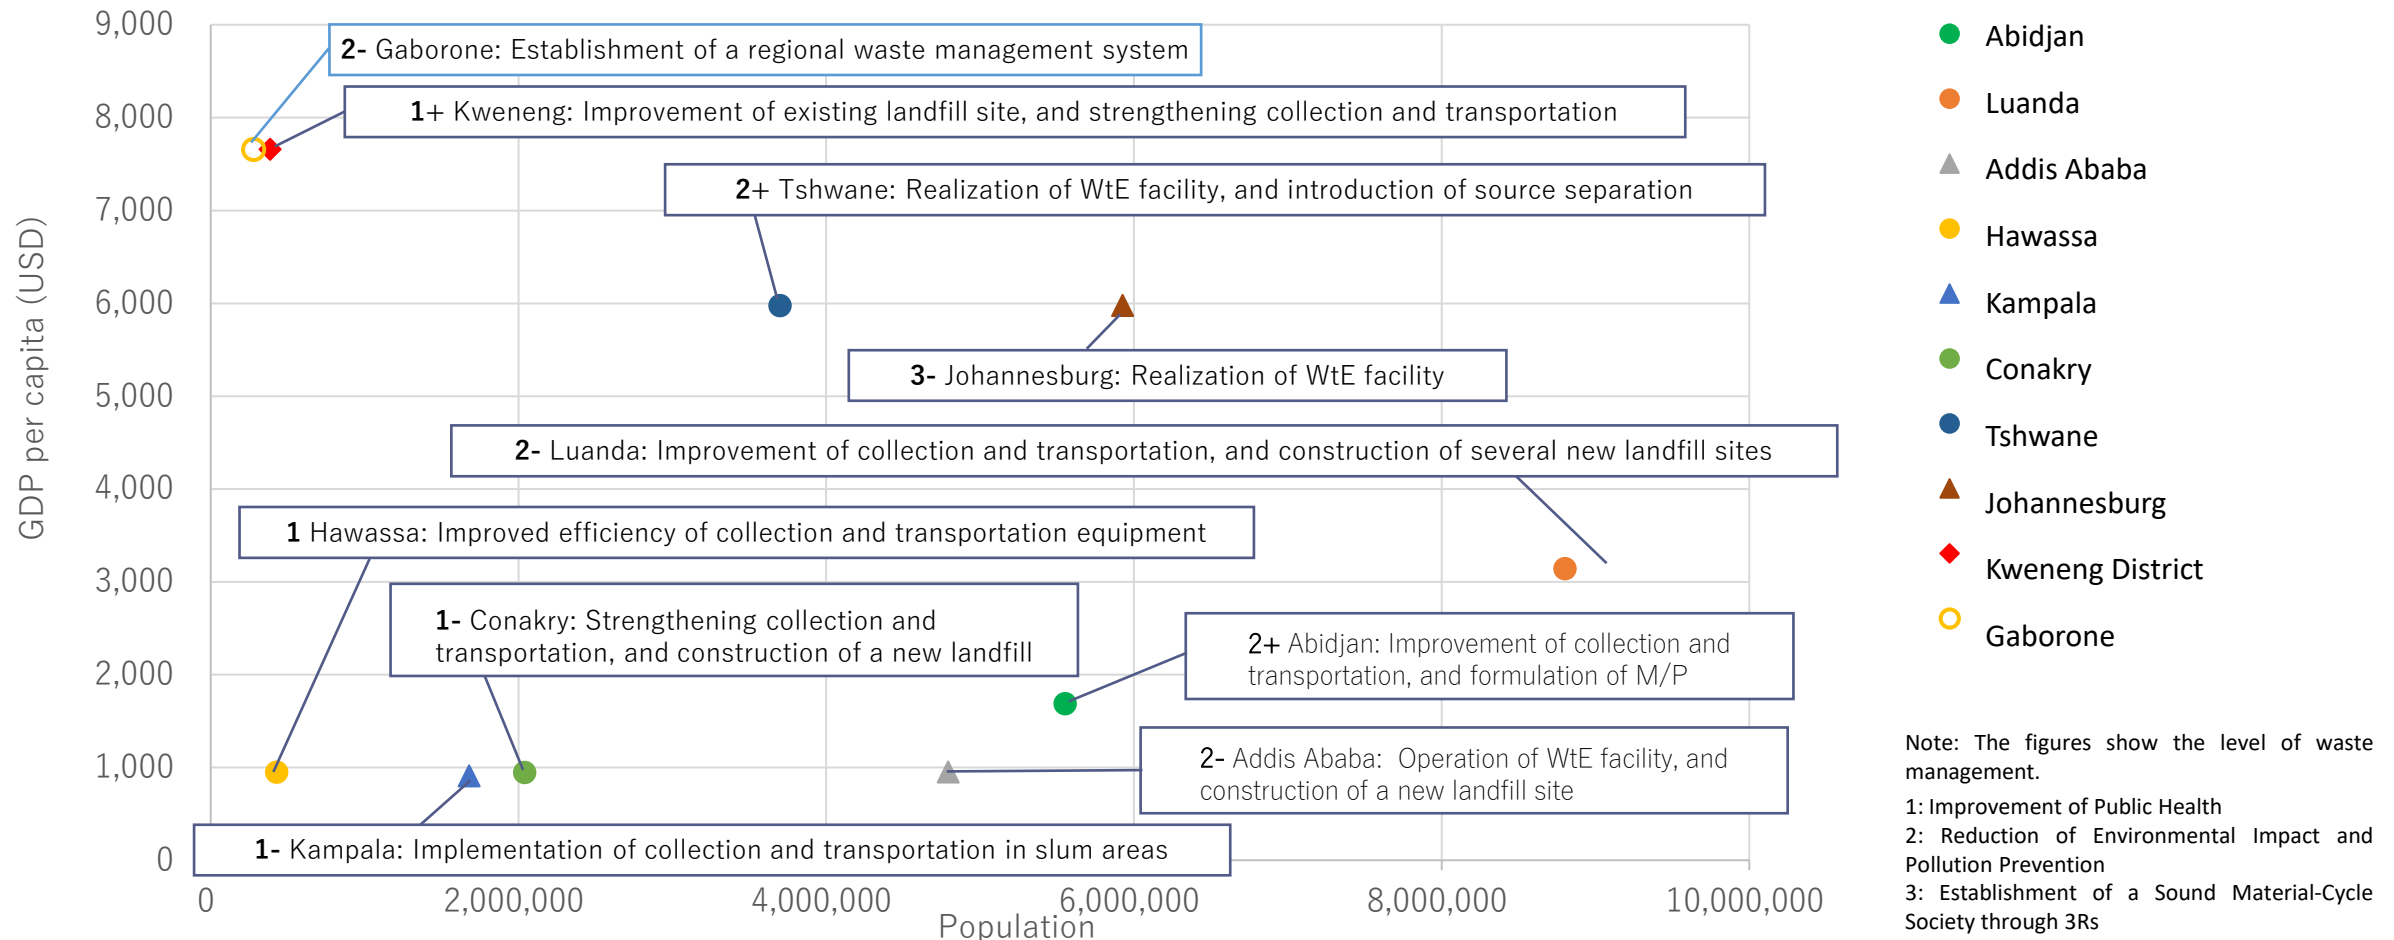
9,000
8,000
7,000
6,000
5,000
4,000
3,000
2,000
1,000
0

GDP per capita (USD)

2- Gaborone: Establishment of a regional waste management system

1+ Kweneng: Improvement of existing landfill site, and strengthening collection and transportation

2+ Tshwane: Realization of WtE facility, and introduction of source separation

3- Johannesburg: Realization of WtE facility

2- Luanda: Improvement of collection and transportation, and construction of several new landfill sites

1 Hawassa: Improved efficiency of collection and transportation equipment

1- Conakry: Strengthening collection and transportation, and construction of a new landfill

2+ Abidjan: Improvement of collection and transportation, and formulation of M/P

2- Addis Ababa: Operation of WtE facility, and construction of a new landfill site

1- Kampala: Implementation of collection and transportation in slum areas

0
2,000,000
4,000,000
6,000,000
8,000,000
10,000,000
Population

Abidjan
Luanda
Addis Ababa
Hawassa
Kampala
Conakry
Tshwane
Johannesburg
Kweneng District
Gaborone

Note: The figures show the level of waste management.
1: Improvement of Public Health
2: Reduction of Environmental Impact and Pollution Prevention
3: Establishment of a Sound Material-Cycle Society through 3Rs